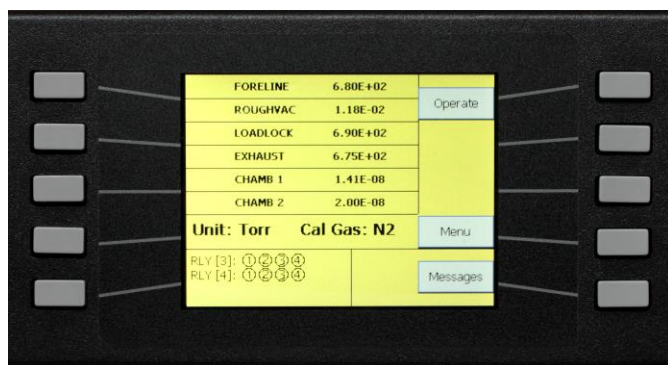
| FORELINE | 6.80E+02 |
|---|---|
| ROUGHVAC | 1.18E-02 |
| LOADLOCK | 6.90E+02 |
| EXHAUST | 6.75E+02 |
| CHAMB 1 | 1.41E-08 |
| CHAMB 2 | 2.00E-08 |

Operate

Unit: Torr Cal Gas: N2

Menu

RLY [3]: ①②③④
RLY [4]: ①②③④

Messages